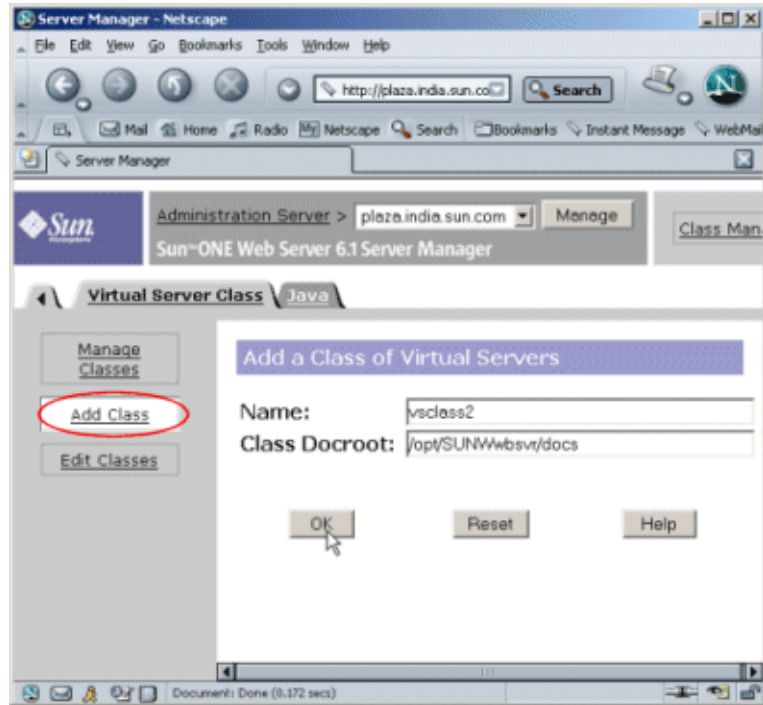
Server Manager - Netscape

File Edit View Go Bookmarks Tools Window Help

http://plaza.india.sun.co

Search

Mail Home Radio Netscape Search Bookmarks Instant Message WebMail

Server Manager

Sun

Administration Server > plaza.india.sun.com Manage

Sun ONE Web Server 6.1 Server Manager

Class Mana

Virtual Server Class Java

Manage Classes

Add Class

Edit Classes

Add a Class of Virtual Servers

Name: vsclass2

Class Docroot: /opt/SUNWwbsvr/docs

OK Reset Help

Document: Done (0.172 secs)